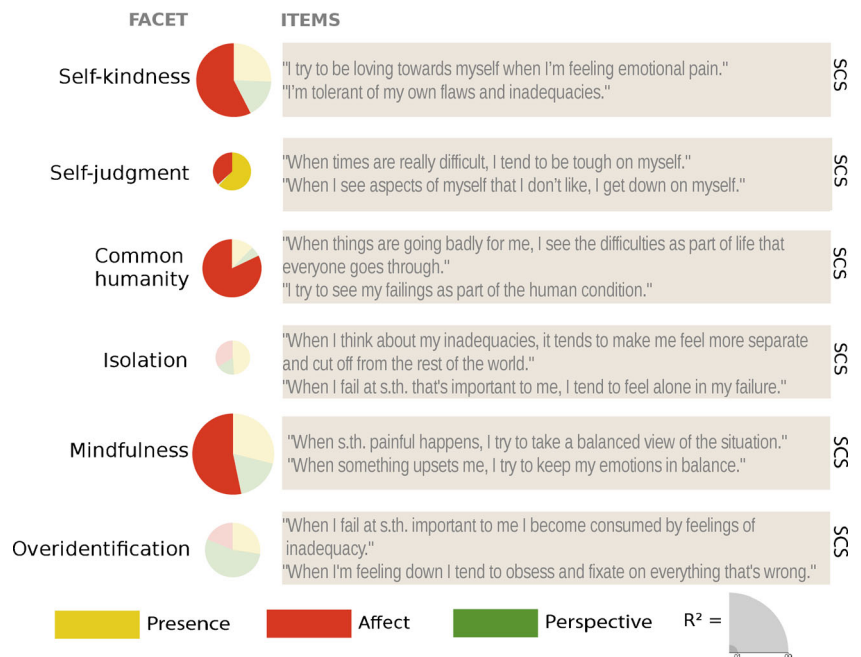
FACET ITEMS

Self-kindness
"I try to be loving towards myself when I'm feeling emotional pain."
"I'm tolerant of my own flaws and inadequacies."
SCS

Self-judgment
"When times are really difficult, I tend to be tough on myself."
"When I see aspects of myself that I don't like, I get down on myself."
SCS

Common humanity
"When things are going badly for me, I see the difficulties as part of life that everyone goes through."
"I try to see my failings as part of the human condition."
SCS

Isolation
"When I think about my inadequacies, it tends to make me feel more separate and cut off from the rest of the world."
"When I fail at s.th. that's important to me, I tend to feel alone in my failure."
SCS

Mindfulness
"When s.th. painful happens, I try to take a balanced view of the situation."
"When something upsets me, I try to keep my emotions in balance."
SCS

Overidentification
"When I fail at s.th. important to me I become consumed by feelings of inadequacy."
"When I'm feeling down I tend to obsess and fixate on everything that's wrong."
SCS

Presence Affect Perspective $R^2$ =